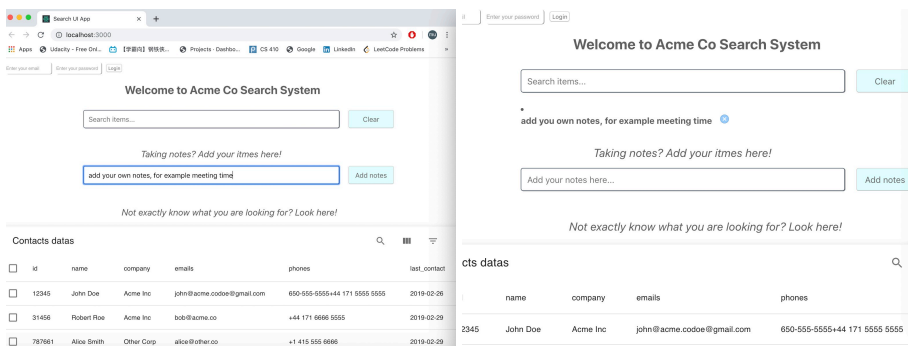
Search UI App × +

localhost:3000

Apps Udacity - Free Onl... 【学霸内】钢铁侠... Projects - Dashbo... CS 410 Google LinkedIn LeetCode Problems »

Enter your email Enter your password Login

Welcome to Acme Co Search System

Search items... Clear

Taking notes? Add your itmes here!

add your own notes, for example meeting time Add notes

Not exactly know what you are looking for? Look here!

Contacts datas

| | id | name | company | emails | phones | last_contact |
|---|---|---|---|---|---|---|
| ☐ | 12345 | John Doe | Acme Inc | john@acme.codoe@gmail.com | 650-555-5555+44 171 5555 5555 | 2019-02-26 |
| ☐ | 31456 | Robert Roe | Acme Inc | bob@acme.co | +44 171 6666 5555 | 2019-02-29 |
| ☐ | 787661 | Alice Smith | Other Corp | alice@other.co | +1 415 555 6666 | 2019-02-29 |

il Enter your password Login

Welcome to Acme Co Search System

Search items... Clear

add you own notes, for example meeting time

Taking notes? Add your itmes here!

Add your notes here... Add notes

Not exactly know what you are looking for? Look here!

cts datas

| | name | company | emails | phones |
|---|---|---|---|---|
| 2345 | John Doe | Acme Inc | john@acme.codoe@gmail.com | 650-555-5555+44 171 5555 5555 |